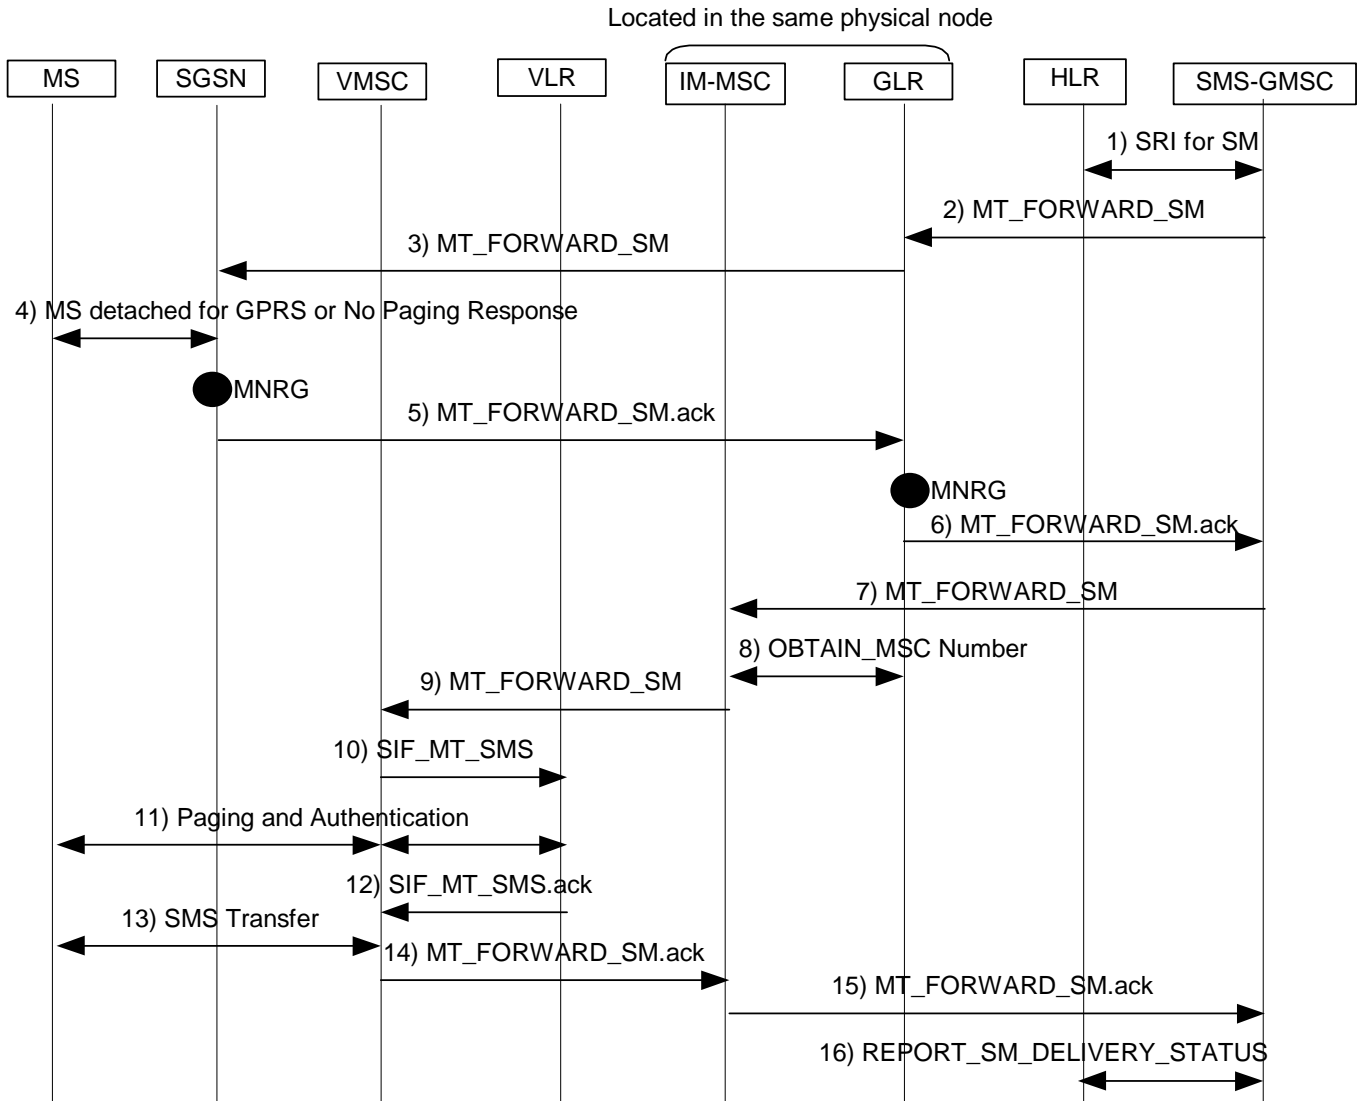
Located in the same physical node

MS

SGSN

VMSC

VLR

IM-MSC

GLR

HLR

SMS-GMSC

1) SRI for SM

2) MT_FORWARD_SM

3) MT_FORWARD_SM

4) MS detached for GPRS or No Paging Response

MNRG

5) MT_FORWARD_SM.ack

MNRG

6) MT_FORWARD_SM.ack

7) MT_FORWARD_SM

8) OBTAIN_MSC Number

9) MT_FORWARD_SM

10) SIF_MT_SMS

11) Paging and Authentication

12) SIF_MT_SMS.ack

13) SMS Transfer

14) MT_FORWARD_SM.ack

15) MT_FORWARD_SM.ack

16) REPORT_SM_DELIVERY_STATUS